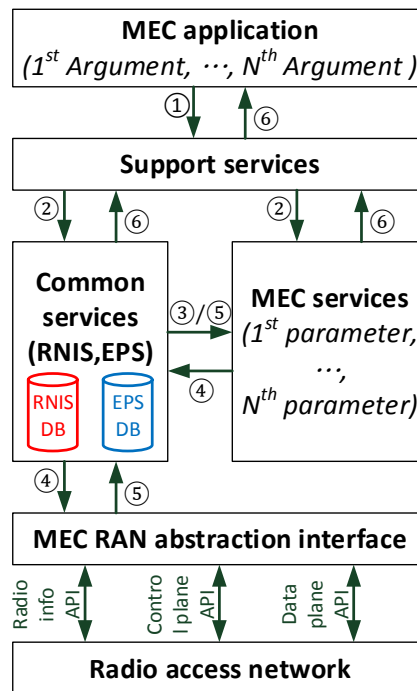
MEC application
($1^{st}$ Argument, ⋯, $N^{th}$ Argument )

①
⑥

Support services

②
⑥
②
⑥

Common services (RNIS,EPS)

RNIS DB

EPS DB

③/⑤
④

MEC services
($1^{st}$ parameter, ⋯, $N^{th}$ parameter)

④
⑤

MEC RAN abstraction interface

Radio info API

Control plane API

Data plane API

Radio access network